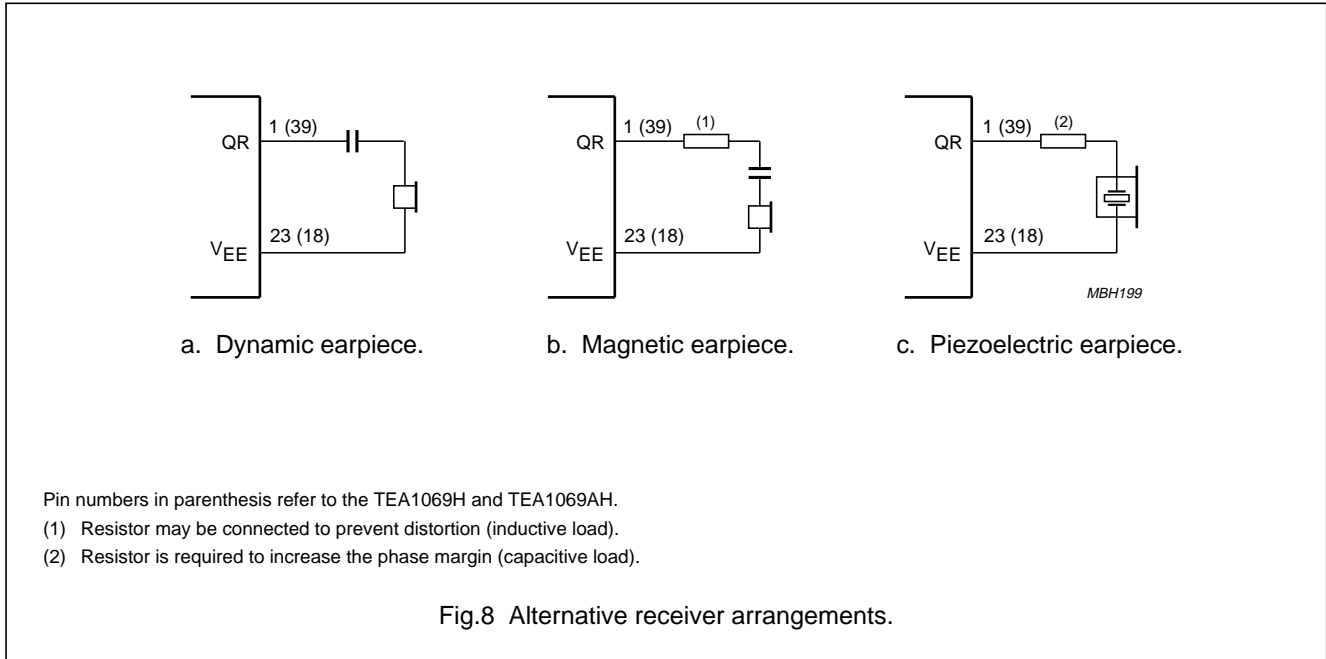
QR
1 (39)
$V_{EE}$
23 (18)

QR
1 (39)
(1)
$V_{EE}$
23 (18)

QR
1 (39)
(2)
$V_{EE}$
23 (18)
MBH199

a. Dynamic earpiece.

b. Magnetic earpiece.

c. Piezoelectric earpiece.

Pin numbers in parenthesis refer to the TEA1069H and TEA1069AH.

(1) Resistor may be connected to prevent distortion (inductive load).

(2) Resistor is required to increase the phase margin (capacitive load).

Fig.8 Alternative receiver arrangements.